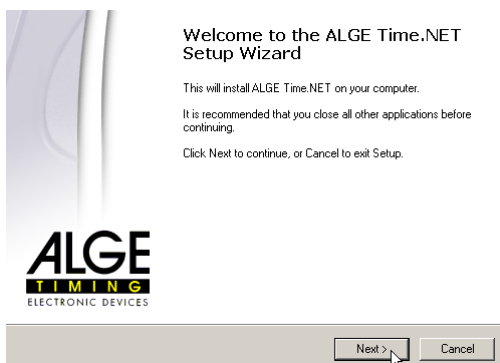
Welcome to the ALGE Time.NET Setup Wizard

This will install ALGE Time.NET on your computer.

It is recommended that you close all other applications before continuing.

Click Next to continue, or Cancel to exit Setup.

ALGE
TIMING
ELECTRONIC DEVICES

Next >

Cancel